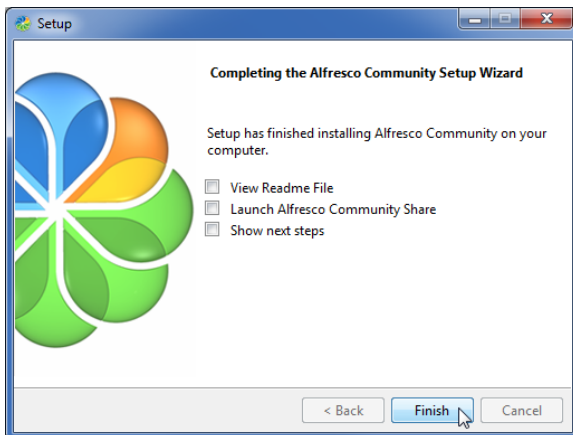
Setup

Completing the Alfresco Community Setup Wizard

Setup has finished installing Alfresco Community on your computer.

View Readme File
Launch Alfresco Community Share
Show next steps

< Back
Finish
Cancel